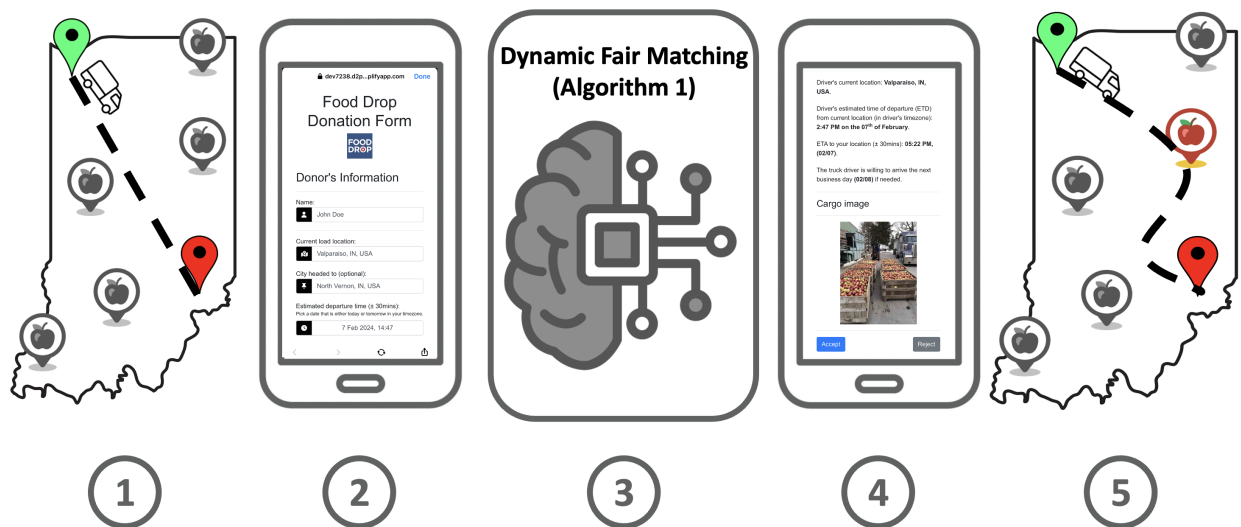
dev7238.d2p...plifyapp.com Done

Food Drop Donation Form

FOOD DROP

Donor's Information

Name:

John Doe

Current load location:

Valparaiso, IN, USA

City headed to (optional):

North Vernon, IN, USA

Estimated departure time (± 30mins):

Pick a date that is either today or tomorrow in your timezone.

7 Feb 2024, 14:47

Dynamic Fair Matching (Algorithm 1)

Driver's current location: **Valparaiso, IN, USA.**

Driver's estimated time of departure (ETD) from current location (in driver's timezone): **2:47 PM on the 07th of February.**

ETA to your location (± 30mins): **05:22 PM, (02/07).**

The truck driver is willing to arrive the next business day **(02/08)** if needed.

Cargo image

Accept

Reject

1

2

3

4

5